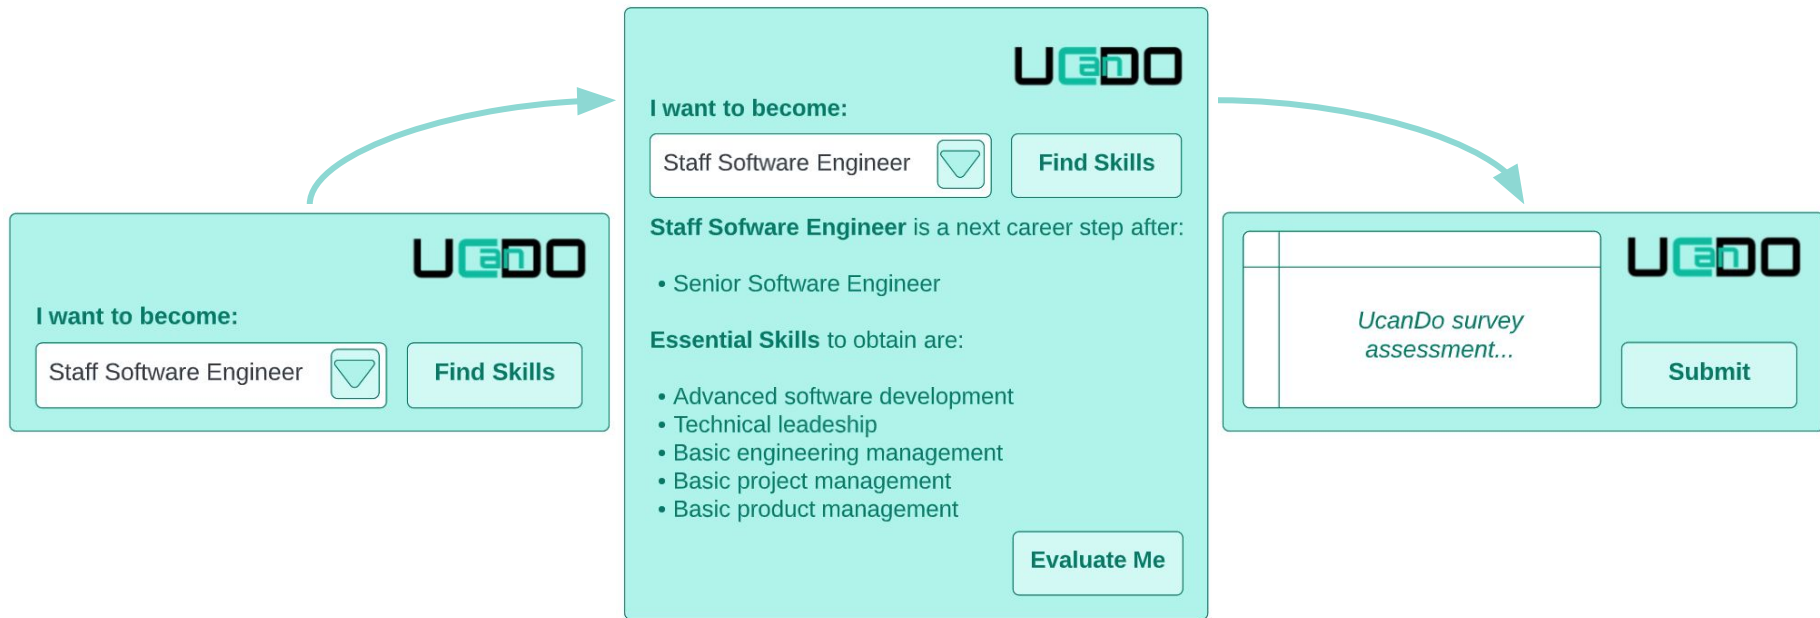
UcanDO

I want to become:

Staff Software Engineer

Find Skills

UcanDO

I want to become:

Staff Software Engineer

Find Skills

**Staff Sofware Engineer** is a next career step after:

• Senior Software Engineer

**Essential Skills** to obtain are:

• Advanced software development
• Technical leadeship
• Basic engineering management
• Basic project management
• Basic product management

Evaluate Me

UcanDO

*UcanDo survey assessment...*

Submit